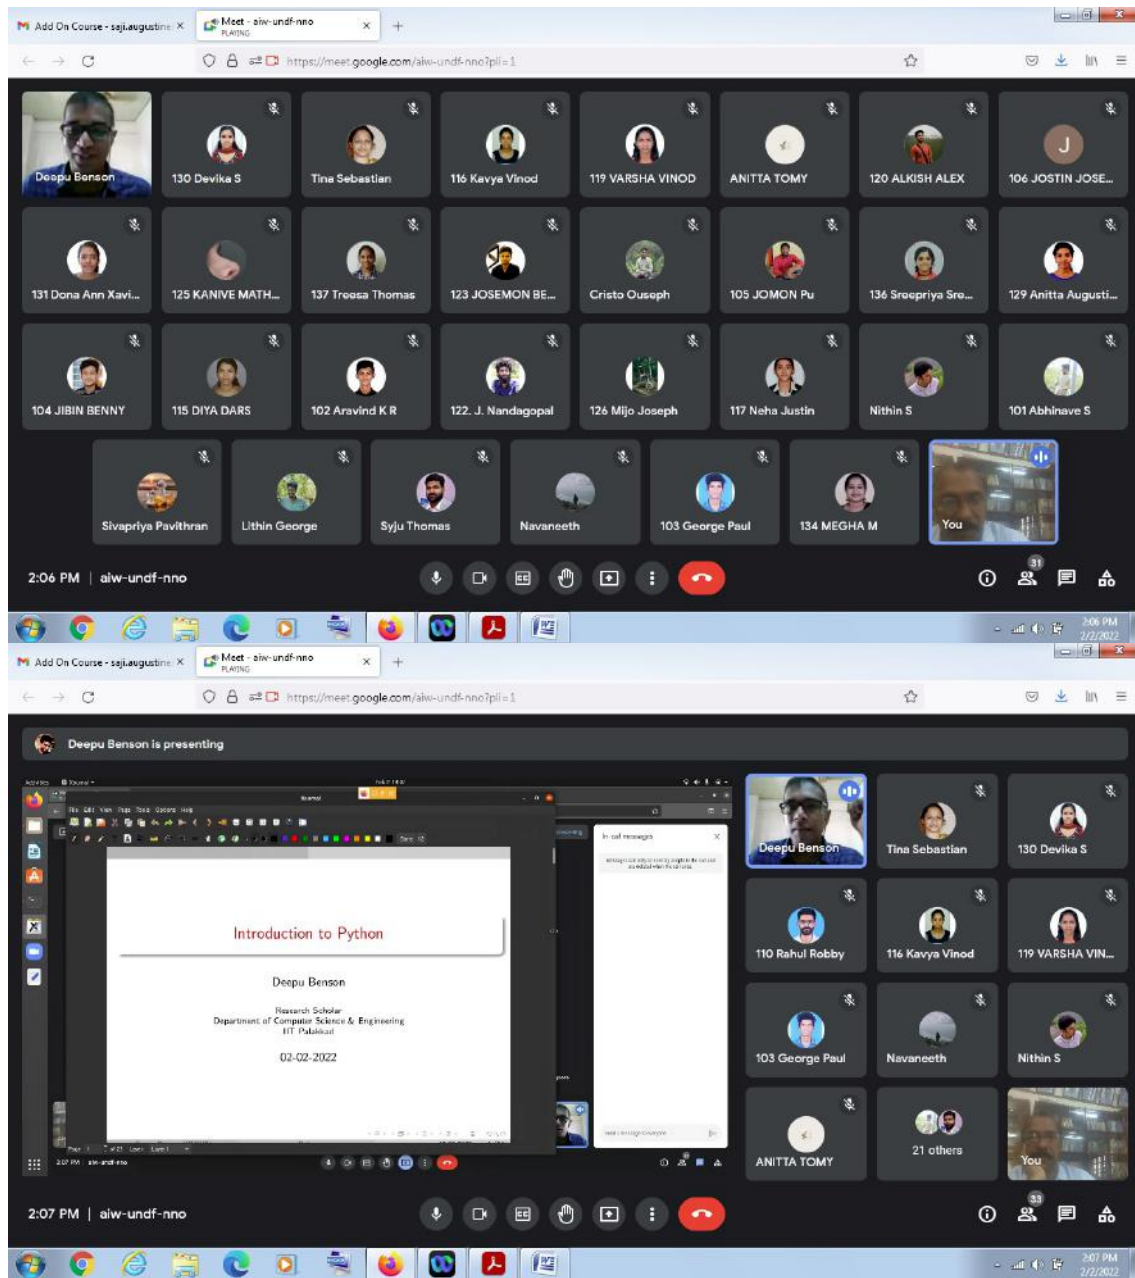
Add On Course - saji.augustine ×
Meet - aiw-undf-nno
PLAYING
https://meet.google.com/aiw-undf-nno?pli=1

Deepu Benson
130 Devika S
Tina Sebastian
116 Kavya Vinod
119 VARSHA VINOD
ANITTA TOMY
120 ALKISH ALEX
106 JOSTIN JOSE...
131 Dona Ann Xavi...
125 KANIVE MATH...
137 Treesa Thomas
123 JOSEMON BE...
Cristo Ouseph
105 JOMON Pu
136 Sreepriya Sre...
129 Anitta Augusti...
104 JIBIN BENNY
115 DIYA DARS
102 Aravind K R
122. J. Nandagopal
126 Mijo Joseph
117 Neha Justin
Nithin S
101 Abhinave S
Sivapriya Pavithran
Lithin George
Syju Thomas
Navaneeth
103 George Paul
134 MEGHA M
You

2:06 PM | aiw-undf-nno
31

2:06 PM
2/2/2022

Add On Course - saji.augustine ×
Meet - aiw-undf-nno
PLAYING
https://meet.google.com/aiw-undf-nno?pli=1

Deepu Benson is presenting

In call messages

Introduction to Python

Deepu Benson

Research Scholar
Department of Computer Science & Engineering
IIT Palakkad

02-02-2022

Deepu Benson
Tina Sebastian
130 Devika S
110 Rahul Robby
116 Kavya Vinod
119 VARSHA VIN...
103 George Paul
Navaneeth
Nithin S
ANITTA TOMY
21 others
You

2:07 PM | aiw-undf-nno
33

2:07 PM
2/2/2022